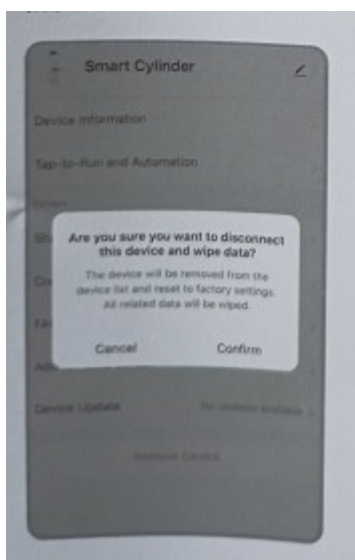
Smart Cylinder

Device Information

Tap-to-Run and Automation

Sh

Co

FA

Ad

Are you sure you want to disconnect this device and wipe data?

The device will be removed from the device list and reset to factory settings. All related data will be wiped.

Cancel

Confirm

Device Update

No updates available

Remove Device